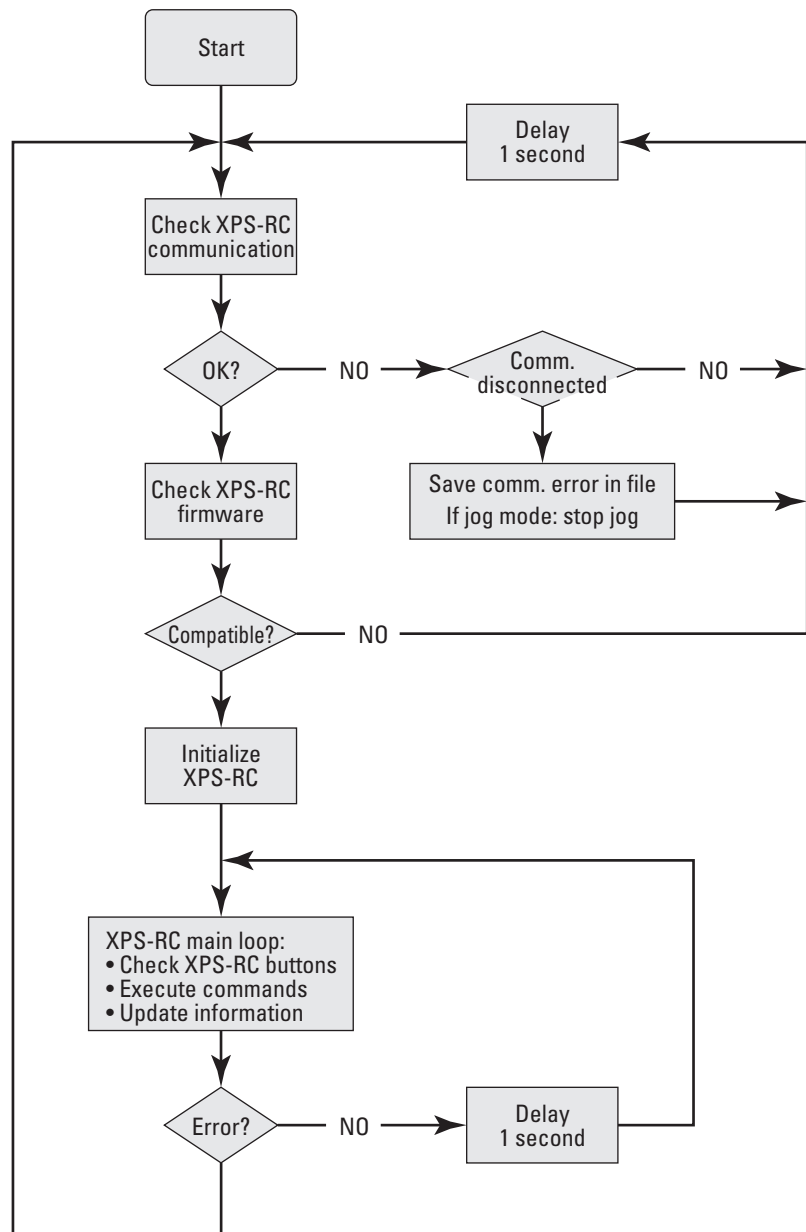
Start

Delay
1 second

Check XPS-RC
communication

OK?

NO

Comm.
disconnected

NO

Check XPS-RC
firmware

Save comm. error in file
If jog mode: stop jog

Compatible?

NO

Initialize
XPS-RC

XPS-RC main loop:
• Check XPS-RC buttons
• Execute commands
• Update information

Error?

NO

Delay
1 second